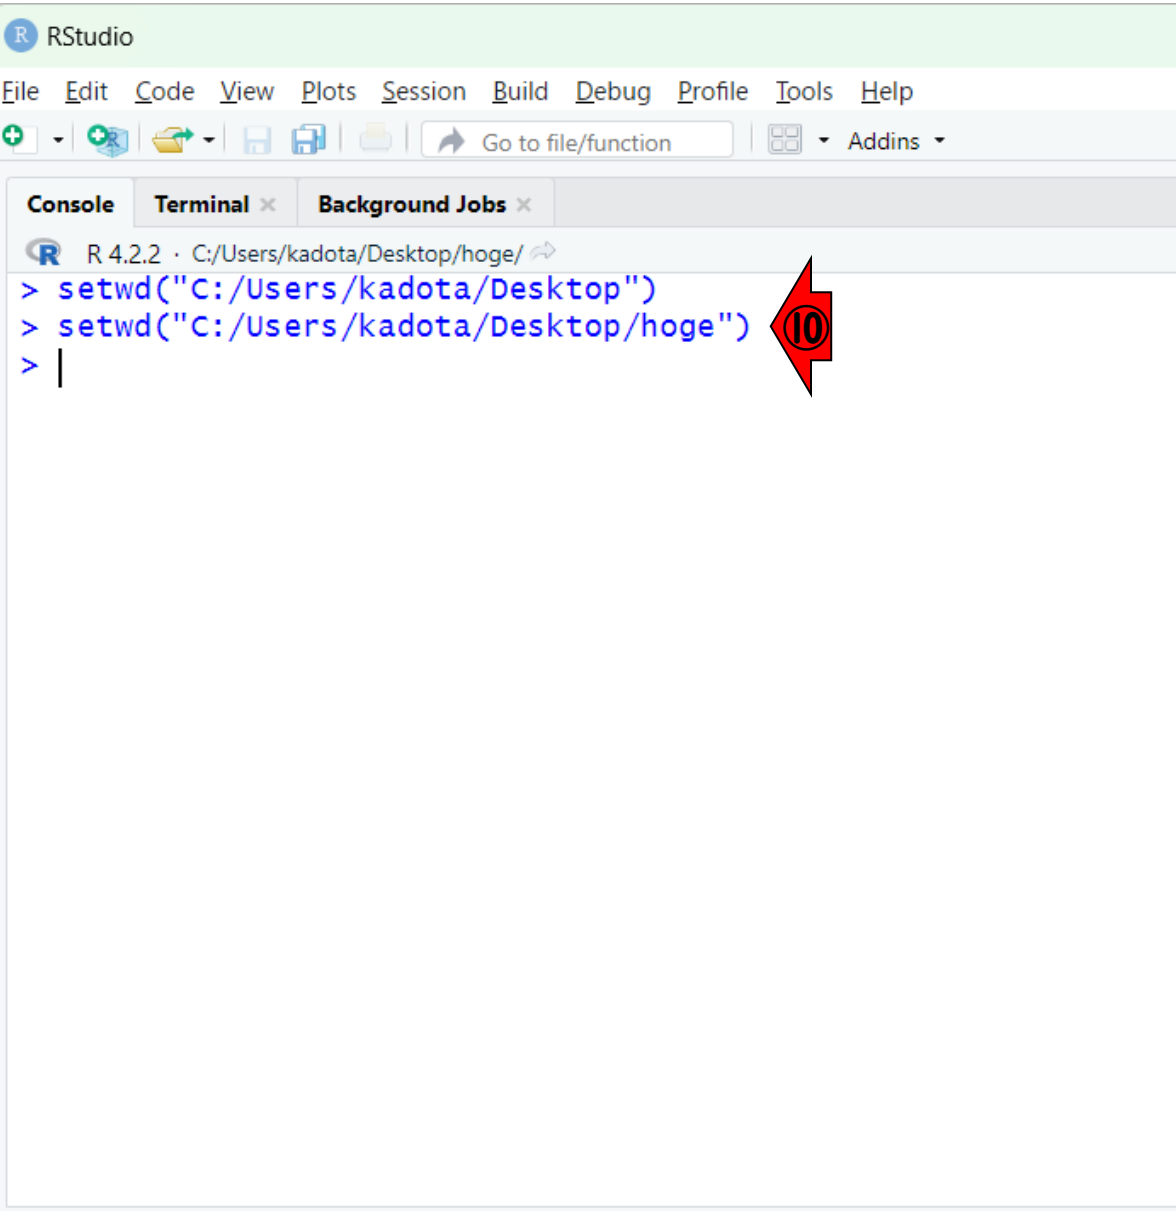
RStudio

File Edit Code View Plots Session Build Debug Profile Tools Help

Go to file/function Addins

Console Terminal × Background Jobs ×

R 4.2.2 · C:/Users/kadota/Desktop/hoge/

> setwd("C:/Users/kadota/Desktop")
> setwd("C:/Users/kadota/Desktop/hoge")
>

⑩